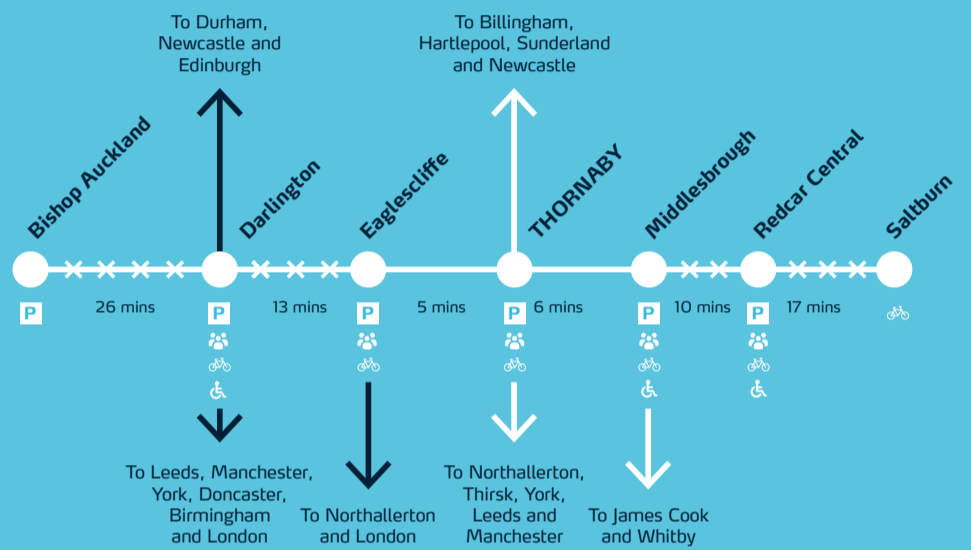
To Durham, Newcastle and Edinburgh

To Billingham, Hartlepool, Sunderland and Newcastle

Bishop Auckland

Darlington

Eaglescliffe

THORNABY

Middlesbrough

Redcar Central

Saltburn

P

26 mins

P

13 mins

P

5 mins

P

6 mins

P

10 mins

P

17 mins

To Leeds, Manchester, York, Doncaster, Birmingham and London

To Northallerton and London

To Northallerton, Thirsk, York, Leeds and Manchester

To James Cook and Whitby